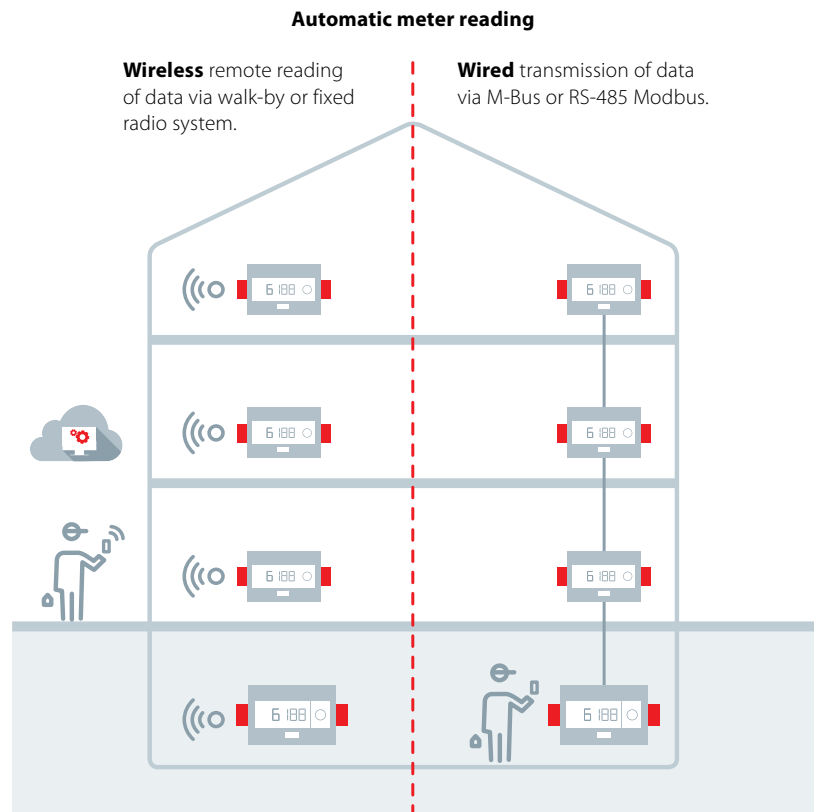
**Automatic meter reading**

**Wireless** remote reading of data via walk-by or fixed radio system.

**Wired** transmission of data via M-Bus or RS-485 Modbus.

6 188

6 188

6 188

6 188

6 188

6 188

6 188

6 188